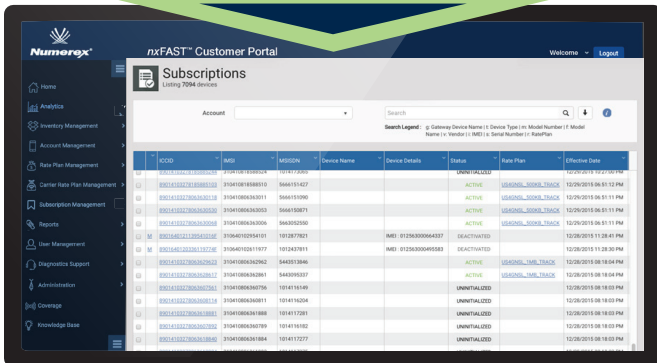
Numerex

nxFAST™ Customer Portal

Welcome Logout

Home
Analytics
Inventory Management
Account Management
Rate Plan Management
Carrier Rate Plan Management
Subscription Management
Reports
User Management
Diagnostics Support
Administration
Coverage
Knowledge Base

Subscriptions
Listing 7094 devices

Account

Search

Search Legend : g: Gateway Device Name | t: Device Type | m: Model Number | f: Model Name | v: Vendor | i: IMEI | s: Serial Number | r: RatePlan

| | | ICCID | IMSI | MSISDN | Device Name | Device Details | Status | Rate Plan | Effective Date |
|---|---|---|---|---|---|---|---|---|---|
| | | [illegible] | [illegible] | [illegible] | | | UNINITIALIZED | | 12/29/2015 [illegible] |
| | | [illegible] | 310410818588510 | 5666151427 | | | ACTIVE | USAGNSL_500KB_TRACK | 12/29/2015 06:51:12 PM |
| | | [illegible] | 310410806363011 | 5666150618 | | | ACTIVE | USAGNSL_500KB_TRACK | 12/29/2015 06:51:11 PM |
| | | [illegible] | 310410806363053 | 5666150871 | | | ACTIVE | USAGNSL_500KB_TRACK | 12/29/2015 06:51:11 PM |
| | | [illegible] | 310410806363006 | 5663052550 | | | ACTIVE | USAGNSL_500KB_TRACK | 12/29/2015 06:51:11 PM |
| | M | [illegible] | 310640102954101 | 1012877821 | | IMEI : 012563000664337 | DEACTIVATED | | 12/29/2015 11:28:41 PM |
| | M | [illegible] | 310640102611977 | 1012437811 | | IMEI : 012563000495583 | DEACTIVATED | | 12/29/2015 11:28:30 PM |
| | | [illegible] | 310410806362962 | 5443513846 | | | ACTIVE | USAGNSL_1MB_TRACK | 12/28/2015 08:18:04 PM |
| | | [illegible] | 310410806362861 | 5443095337 | | | ACTIVE | USAGNSL_1MB_TRACK | 12/28/2015 08:18:04 PM |
| | | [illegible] | 310410806360756 | 1014116149 | | | UNINITIALIZED | | 12/28/2015 08:18:04 PM |
| | | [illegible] | 310410806360811 | 1014116204 | | | UNINITIALIZED | | 12/28/2015 08:18:03 PM |
| | | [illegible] | 310410806361888 | 1014117281 | | | UNINITIALIZED | | 12/28/2015 08:18:03 PM |
| | | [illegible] | 310410806360789 | 1014116182 | | | UNINITIALIZED | | 12/28/2015 08:18:03 PM |
| | | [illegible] | 310410806361884 | 1014117277 | | | UNINITIALIZED | | 12/28/2015 08:18:03 PM |